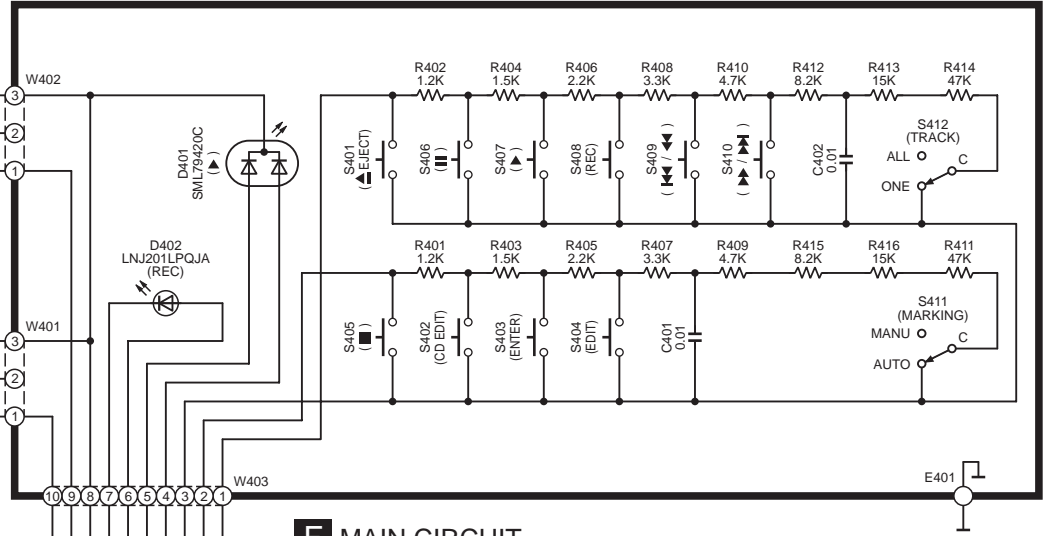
W402
3
2
1
D401
SML79420C
(▲)
R402
1.2K
R404
1.5K
R406
2.2K
R408
3.3K
R410
4.7K
R412
8.2K
R413
15K
R414
47K
S401
(▲ EJECT)
S406
(❚❚)
S407
(▲)
S408
(REC)
S409
(▼▼ / ▼▼)
S410
(▲▲ / ▲▲)
C402
0.01
S412
(TRACK)
ALL
C
ONE
D402
LNJ201LPQJA
(REC)
R401
1.2K
R403
1.5K
R405
2.2K
R407
3.3K
R409
4.7K
R415
8.2K
R416
15K
R411
47K
W401
3
2
1
S405
(■)
S402
(CD EDIT)
S403
(ENTER)
S404
(EDIT)
C401
0.01
S411
(MARKING)
MANU
C
AUTO
10 9 8 7 6 5 4 3 2 1
W403
E401
E MAIN CIRCUIT